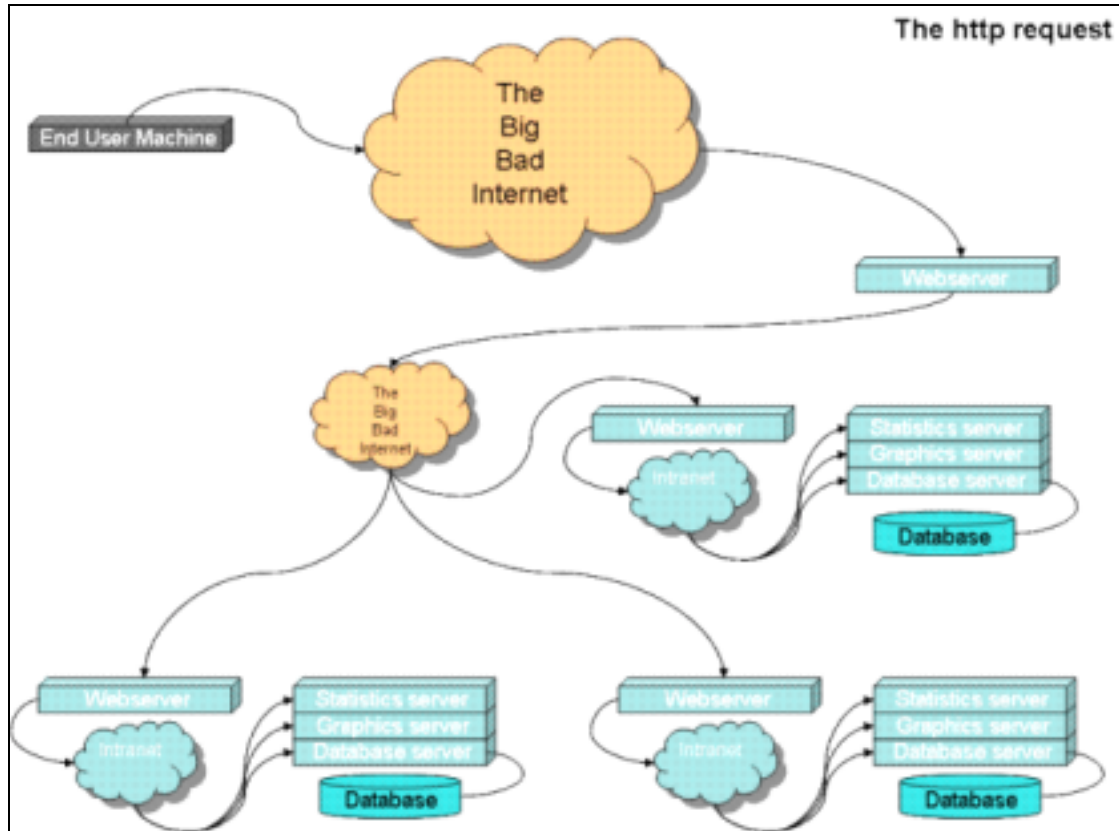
The http request

End User Machine

The Big Bad Internet

Webserver

The Big Bad Internet

Webserver

Intranet

Statistics server
Graphics server
Database server

Database

Webserver

Intranet

Statistics server
Graphics server
Database server

Database

Webserver

Intranet

Statistics server
Graphics server
Database server

Database